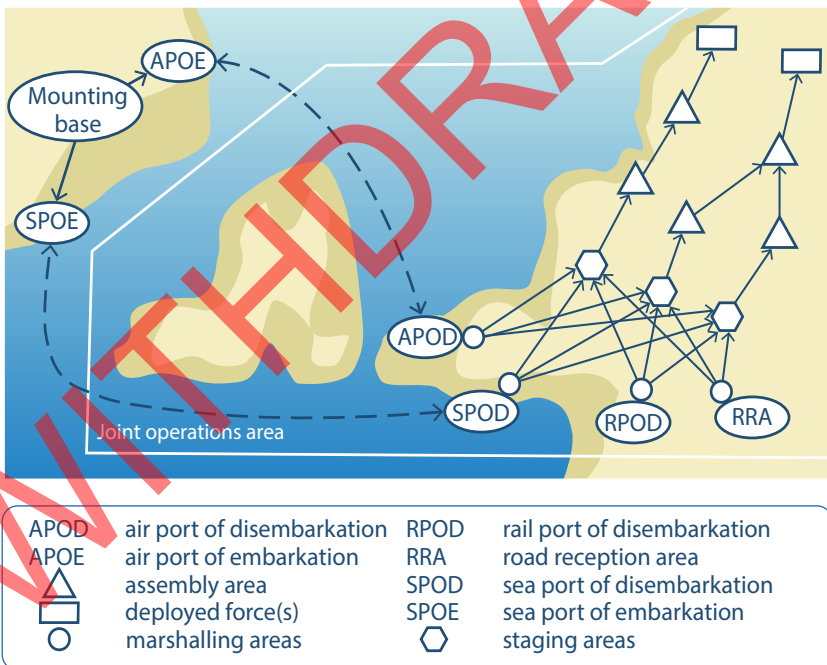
WITHDRAWN

Mounting base

APOE

SPOE

APOD

SPOD

RPOD

RRA

Joint operations area

| | | | |
|---|---|---|---|
| APOD | air port of disembarkation | RPOD | rail port of disembarkation |
| APOE | air port of embarkation | RRA | road reception area |
| | assembly area | SPOD | sea port of disembarkation |
| | deployed force(s) | SPOE | sea port of embarkation |
| | marshalling areas | | staging areas |